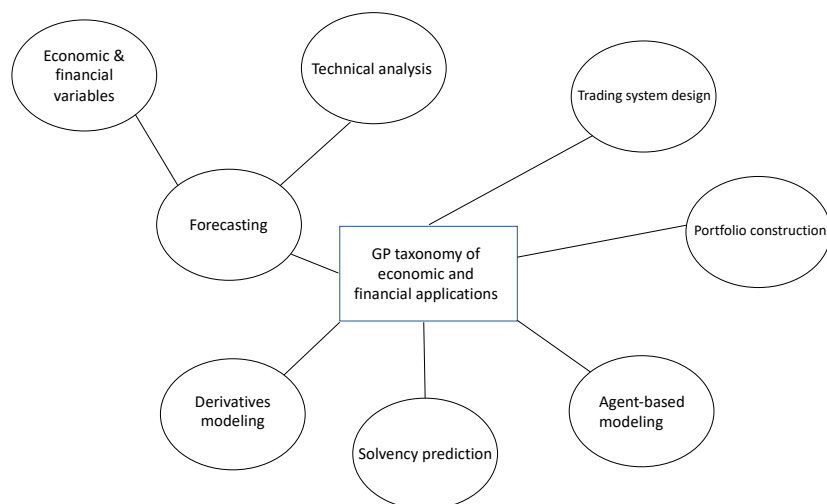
Economic & financial variables

Technical analysis

Trading system design

Forecasting

GP taxonomy of economic and financial applications

Portfolio construction

Derivatives modeling

Solvency prediction

Agent-based modeling